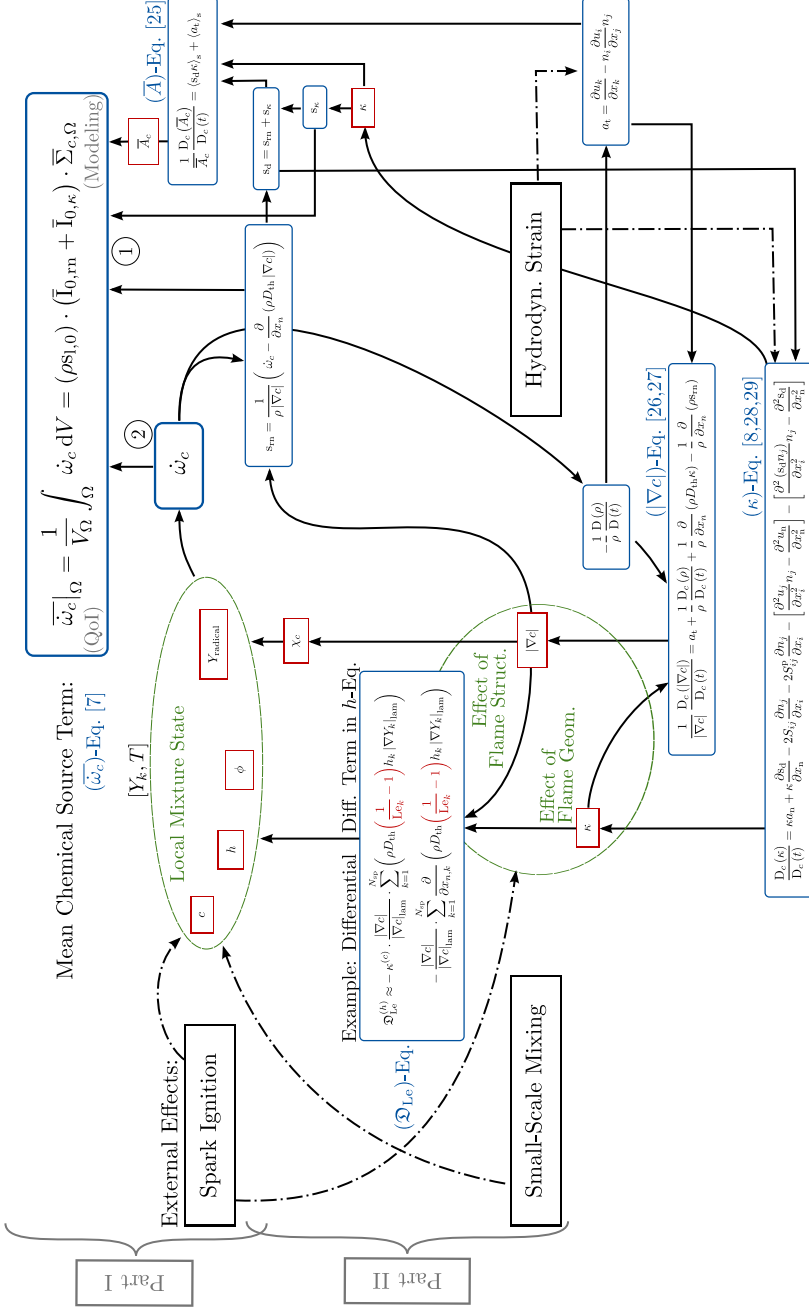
Mean Chemical Source Term:
$(\overline{\dot{\omega}_c})$-Eq. [7]

$\overline{\dot{\omega}_c}|_\Omega = \frac{1}{V_\Omega}\int_\Omega \dot{\omega}_c \, dV = (\rho s_{l,0}) \cdot (\bar{I}_{0,\mathrm{rn}} + \bar{I}_{0,\kappa}) \cdot \overline{\Sigma}_{c,\Omega}$
(QoI)
(Modeling)

1

2

$\overline{A}_c$

$\frac{1}{A_c}\frac{D_c(\overline{A}_c)}{D_c(t)} = \langle s_d\kappa\rangle_s + \langle a_t\rangle_s$

$(\overline{A})$-Eq. [25]

$s_d = s_{rn} + s_\kappa$

$s_\kappa$

$\kappa$

$a_t = \frac{\partial u_k}{\partial x_k} - n_i\frac{\partial u_i}{\partial x_j}n_j$

Hydrodyn. Strain

$s_{rn} = \frac{1}{\rho|\nabla c|}\left(\dot{\omega}_c - \frac{\partial}{\partial x_n}(\rho D_{th}|\nabla c|)\right)$

$\dot{\omega}_c$

$-\frac{1}{\rho}\frac{D(\rho)}{D(t)}$

$(|\nabla c|)$-Eq. [26,27]

$\frac{1}{|\nabla c|}\frac{D_c(|\nabla c|)}{D_c(t)} = a_t + \frac{1}{\rho}\frac{D_c(\rho)}{D_c(t)} + \frac{1}{\rho}\frac{\partial}{\partial x_n}(\rho D_{th}\kappa) - \frac{\partial}{\partial x_n}(\rho s_{rn})$

$(\kappa)$-Eq. [8,28,29]

$\frac{D_c(\kappa)}{D_c(t)} = \kappa a_n + \kappa\frac{\partial s_d}{\partial x_n} - 2S_{ij}\frac{\partial n_j}{\partial x_i} - 2S_{ij}^{\Omega}\frac{\partial n_i}{\partial x_j} - \left[\frac{\partial^2 u_j}{\partial x_i^2}n_j - \frac{\partial^2 u_n}{\partial x_n^2}\right] - \left[\frac{\partial^2(s_d n_j)}{\partial x_i^2}n_j - \frac{\partial^2 s_d}{\partial x_n^2}\right]$

Local Mixture State

$[Y_k, T]$

$Y_{\mathrm{radical}}$

$\chi_c$

$\phi$

$h$

$c$

$|\nabla c|$

$\kappa$

Effect of Flame Struct.

Effect of Flame Geom.

Example: Differential Diff. Term in $h$-Eq.

$\mathfrak{D}_{Le}^{(h)} \approx -\kappa^{(c)} \cdot \frac{|\nabla c|}{|\nabla c|_{lam}} \cdot \sum_{k=1}^{N_{sp}}\left(\rho D_{th}\left(\frac{1}{Le_k}-1\right)h_k|\nabla Y_k|_{lam}\right) - \frac{|\nabla c|}{|\nabla c|_{lam}} \cdot \sum_{k=1}^{N_{sp}}\frac{\partial}{\partial x_{n,c}}\left(\rho D_{th}\left(\frac{1}{Le_k}-1\right)h_k|\nabla Y_k|_{lam}\right)$

$(\mathfrak{D}_{Le})$-Eq.

External Effects:

Spark Ignition

Small-Scale Mixing

Part I

Part II